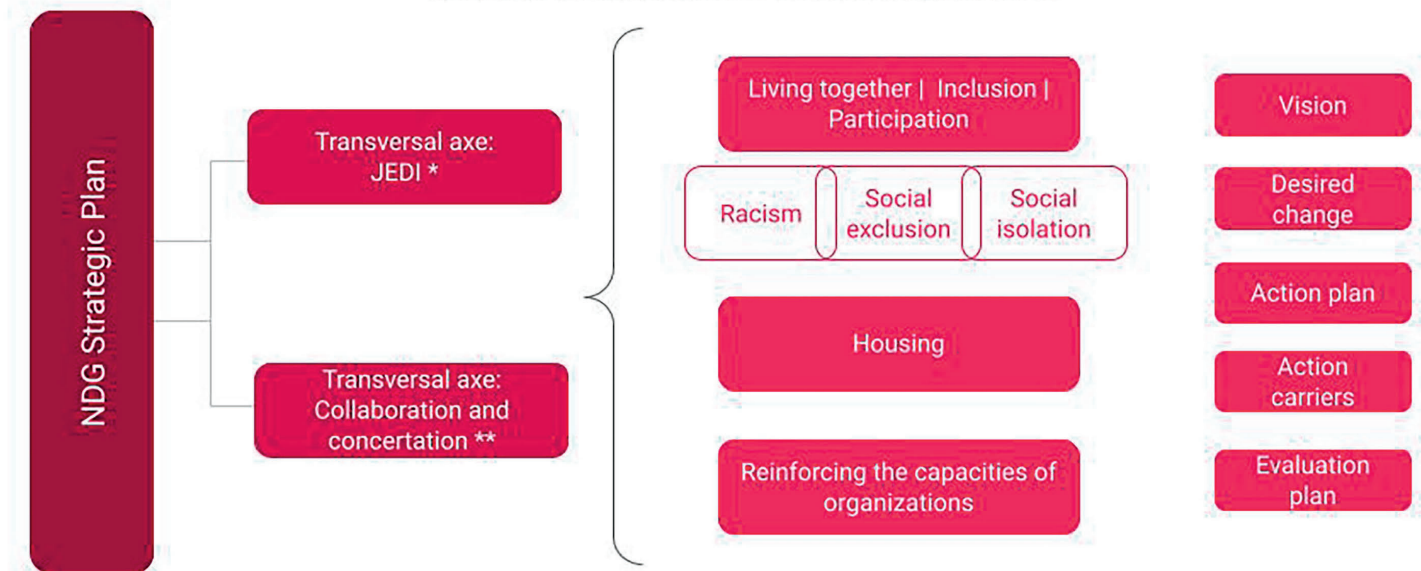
NDG Strategic Plan

Transversal axe: JEDI *

Transversal axe: Collaboration and concertation **

Living together | Inclusion | Participation

Racism

Social exclusion

Social isolation

Housing

Reinforcing the capacities of organizations

Vision

Desired change

Action plan

Action carriers

Evaluation plan